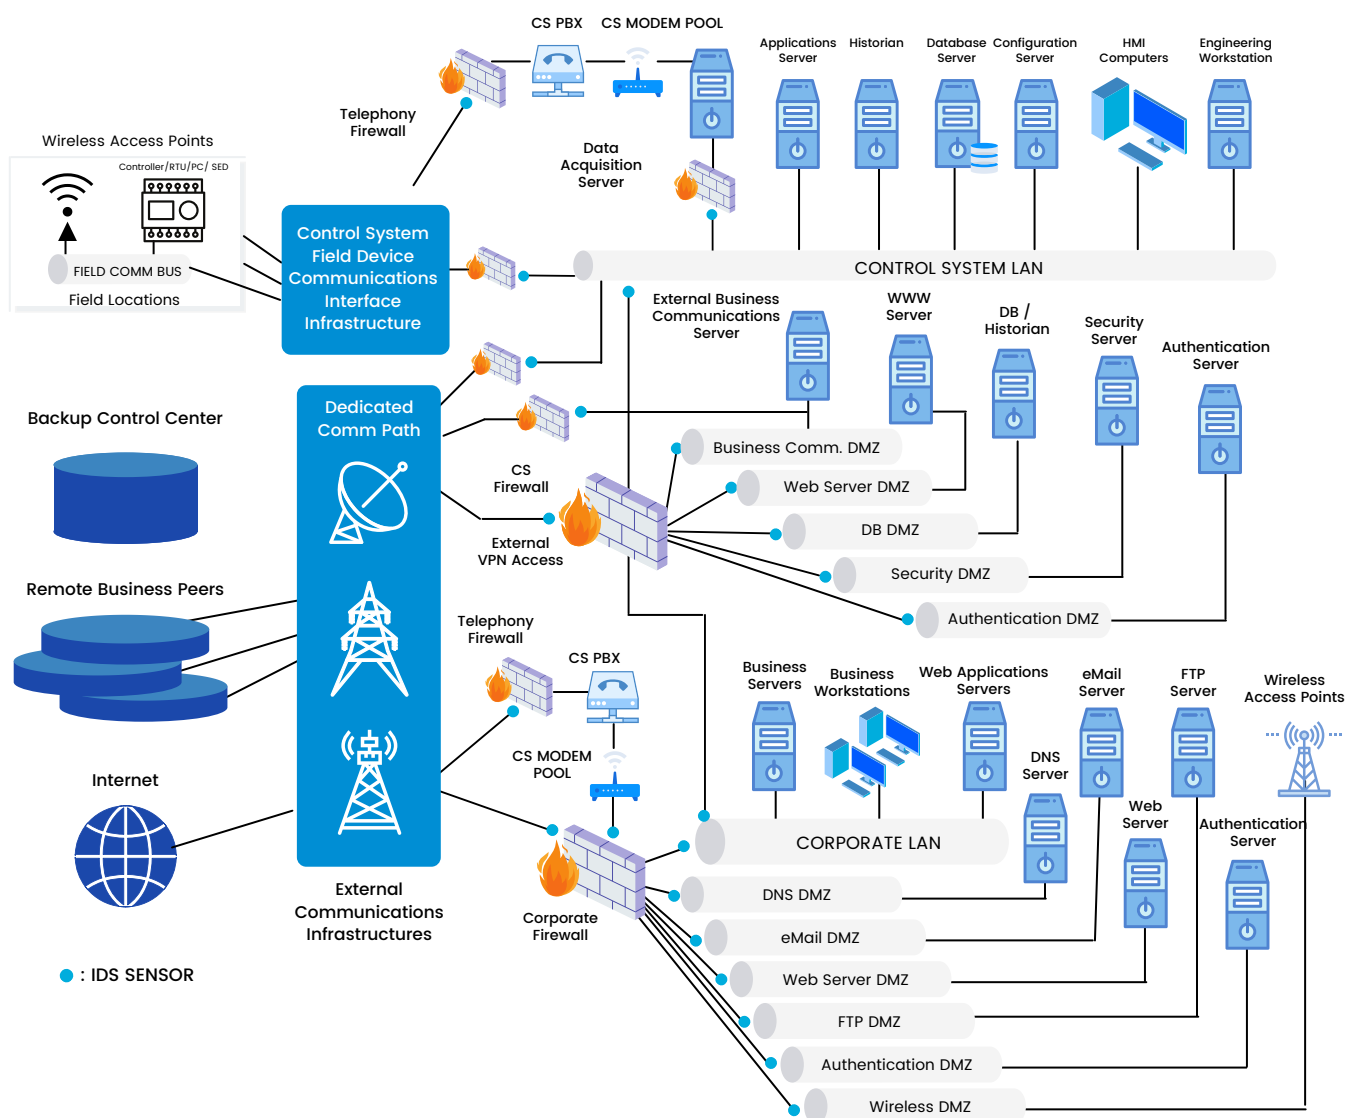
CS PBX
CS MODEM POOL
Applications Server
Historian
Database Server
Configuration Server
HMI Computers
Engineering Workstation
Telephony Firewall
Wireless Access Points
Controller/RTU/PC/ SED
FIELD COMM BUS
Field Locations
Data Acquisition Server
Control System Field Device Communications Interface Infrastructure
CONTROL SYSTEM LAN
External Business Communications Server
WWW Server
DB / Historian
Security Server
Authentication Server
Backup Control Center
Dedicated Comm Path
Business Comm. DMZ
CS Firewall
Web Server DMZ
DB DMZ
External VPN Access
Security DMZ
Remote Business Peers
Authentication DMZ
Telephony Firewall
CS PBX
Business Servers
Business Workstations
Web Applications Servers
eMail Server
FTP Server
Wireless Access Points
CS MODEM POOL
DNS Server
Internet
Web Server
Authentication Server
CORPORATE LAN
DNS DMZ
External Communications Infrastructures
Corporate Firewall
eMail DMZ
: IDS SENSOR
Web Server DMZ
FTP DMZ
Authentication DMZ
Wireless DMZ